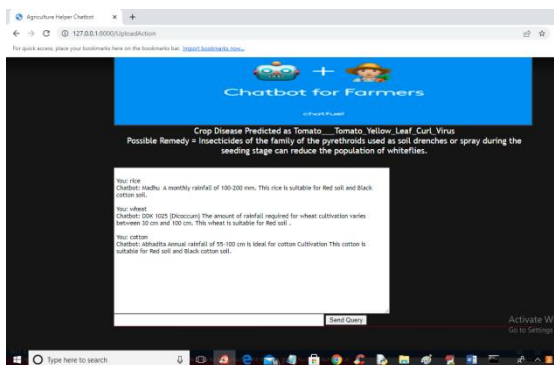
Agriculture Helper Chatbot ×  +

127.0.0.1:8000/UploadAction

For quick access, place your bookmarks here on the bookmarks bar. Import bookmarks now...

Chatbot for Farmers

chatfuel

Crop Disease Predicted as Tomato___Tomato_Yellow_Leaf_Curl_Virus
Possible Remedy = Insecticides of the family of the pyrethroids used as soil drenches or spray during the seeding stage can reduce the population of whiteflies.

You: rice
Chatbot: Madhu A monthly rainfall of 100-200 mm. This rice is suitable for Red soil and Black cotton soil.

You: wheat
Chatbot: DDK 1025 (Dicoccum) The amount of rainfall required for wheat cultivation varies between 30 cm and 100 cm. This wheat is suitable for Red soil .

You: cotton
Chatbot: Abhadita Annual rainfall of 55-100 cm is ideal for cotton Cultivation This cotton is suitable for Red soil and Black cotton soil.

Send Query

Activate W
Go to Settings

Type here to search